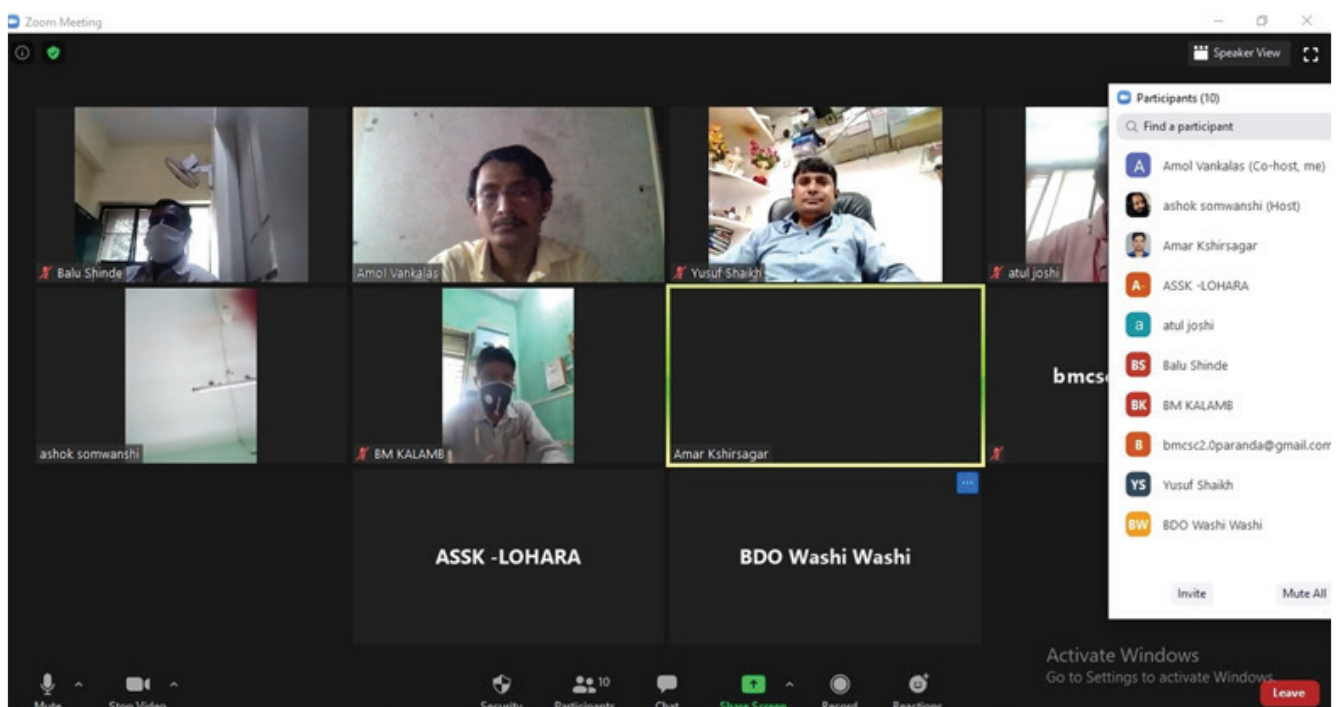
Zoom Meeting

Speaker View

Balu Shinde

Amol Vankalas

Yusuf Shaikh

atul joshi

ashok somwanshi

BM KALAMB

Amar Kshirsagar

bmcs

ASSK -LOHARA

BDO Washi Washi

Participants (10)

Find a participant

A Amol Vankalas (Co-host, me)

ashok somwanshi (Host)

Amar Kshirsagar

A- ASSK -LOHARA

a atul joshi

BS Balu Shinde

BK BM KALAMB

B bmcsc2.0paranda@gmail.com

YS Yusuf Shaikh

BW BDO Washi Washi

Invite

Mute All

Activate Windows
Go to Settings to activate Windows.

Leave

Mute

Stop Video

Security

10 Participants

Chat

Share Screen

Record

Reactions